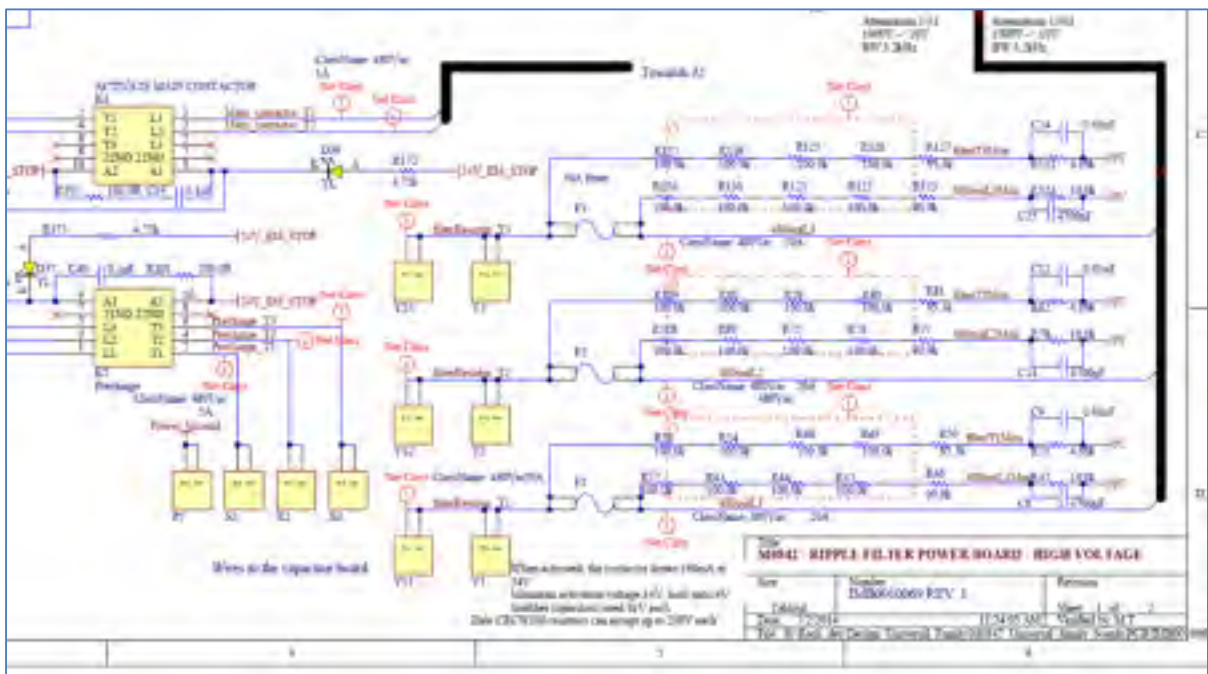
Attenuation 1/51
1000V → 20V
BW 3.2kHz

Attenuation 1/302
1000V → 10V
BW 3.2kHz

ClassName: 480Vac
1A

Trimble J2

AC1/DC3 MAIN CONTACTOR
K1

T1 L1
T2 L2
T3 L3
21NO 22NO
A2 A1

Main_contactor_T1
Main_contactor_T2

Set Class
Set Class
Set Class

STOP

R171
10_08_C32
0.1uF

D39
K
A

R172
4.75k

24V_EM_STOP

50A fuse

F1

R177
4.75k

24V_EM_STOP

D37

C40
0.1uF
R205
220.0R

A1 A2
21NO 22NO
L3 T3
L2 T2
L1 T1

K2
Precharge

24V_BAT_STOP

Precharge_T3
Precharge_T2
Precharge_T1

Set Class
Set Class
Set Class

ClassName: 480Vac
5A

Power_Module

P7 S1 S2 S3

Set Class

EbatRecharge_T1

T21 T2

Set Class
Set Class

ClassName: 480Vac 20A

Set Class
Set Class
Set Class

F2

EbatRecharge_T2

T22 T3

Set Class

ClassName: 480Vac 20A
480Vac

Set Class

Set Class

ClassName: 480Vac/20A

EbatRecharge_T3

F3

ClassName: 480Vac 20A

Set Class

T23 T1

Wires to the capacitor board

When activated, the contactor draws 190mA at 24V.
Minimum activation voltage 14V, hold min 4V.
Snubber (capacitor) rated 5kV peak.
Dale CRCW 1206 resistors can accept up to 200V each

Title
M0042 : RIPPLE FILTER POWER BOARD : HIGH VOLTAGE

Size
Tabloid

Number
D-EB0000069 REV. 1

Revision

Date: 2/7/2014
Sheet 1 of 2
Verified by MT
File: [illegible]

3
2
4